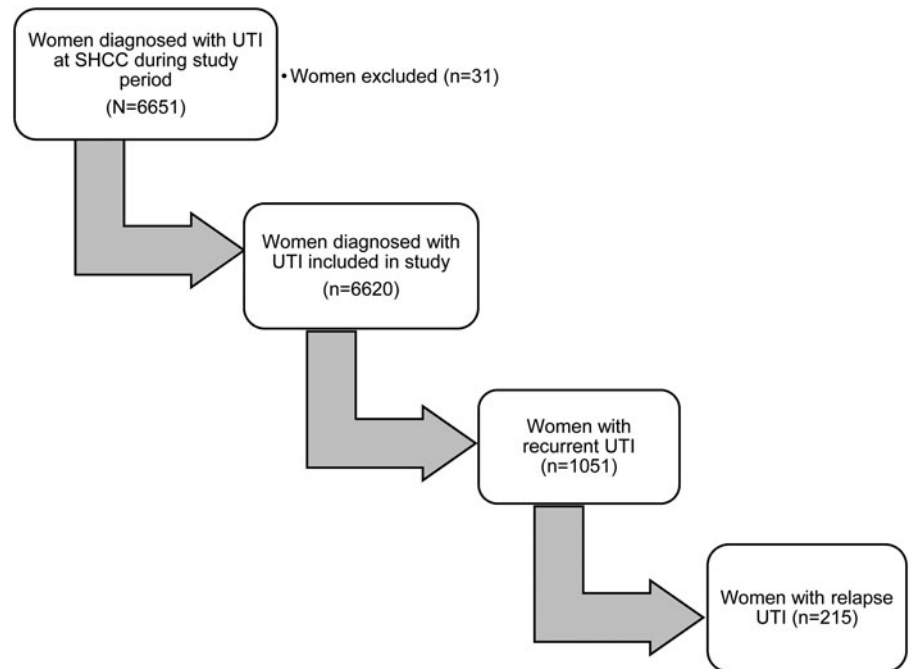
Women diagnosed with UTI at SHCC during study period (N=6651)

• Women excluded (n=31)

Women diagnosed with UTI included in study (n=6620)

Women with recurrent UTI (n=1051)

Women with relapse UTI (n=215)